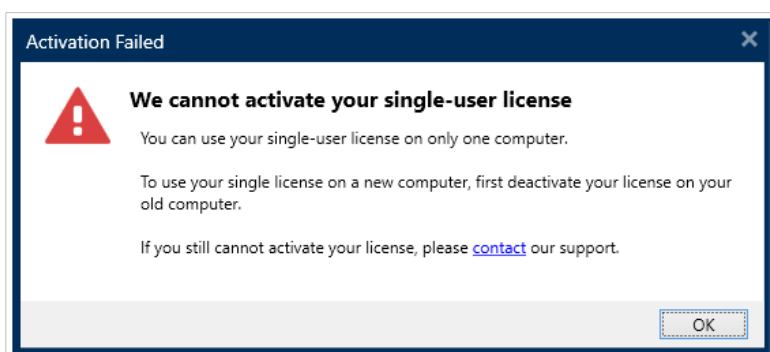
Activation Failed

We cannot activate your single-user license

You can use your single-user license on only one computer.

To use your single license on a new computer, first deactivate your license on your old computer.

If you still cannot activate your license, please contact our support.

OK